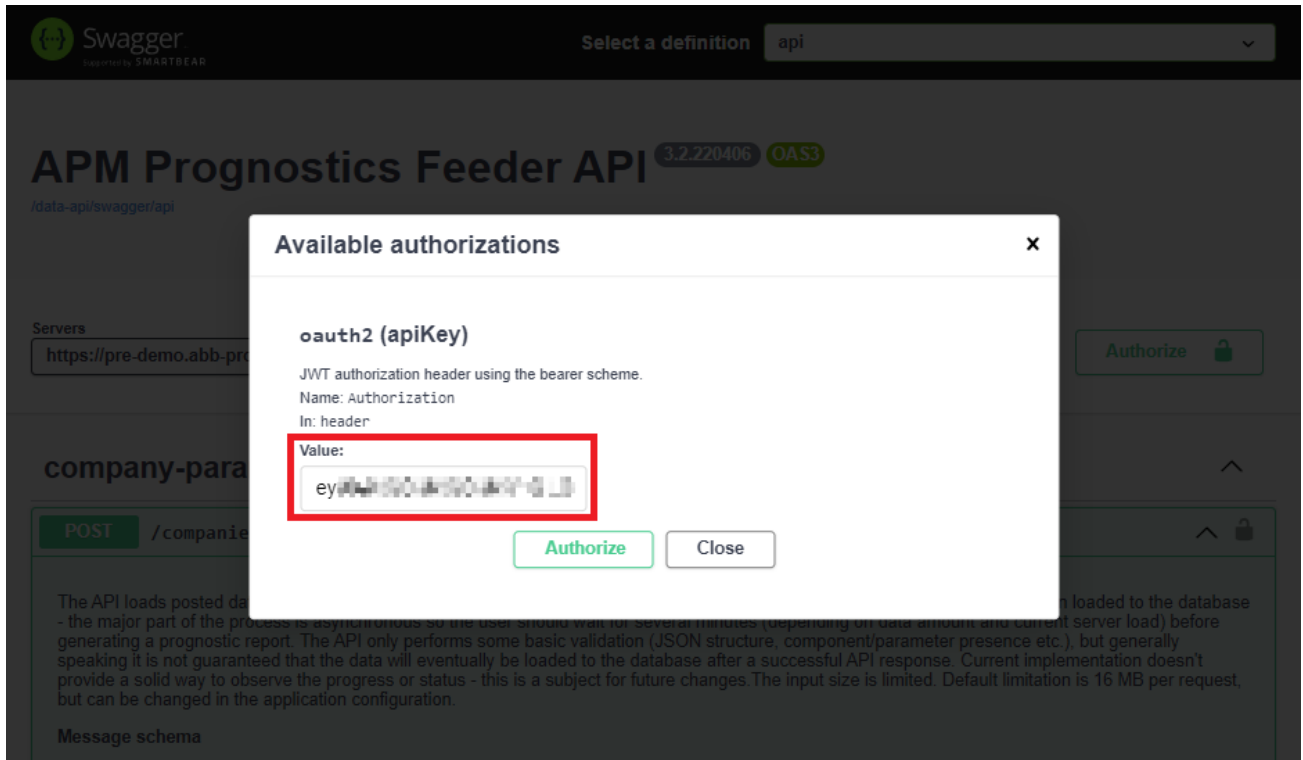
Swagger
Supported by SMARTBEAR

Select a definition api

APM Prognostics Feeder API 3.2.220406 OAS3
/data-api/swagger/api

Servers
https://pre-demo.abb-pro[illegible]

Authorize

company-para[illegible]

POST /companie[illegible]

The API loads posted da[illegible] loaded to the database - the major part of the process is asynchronous so the user should wait for several minutes (depending on data amount and current server load) before generating a prognostic report. The API only performs some basic validation (JSON structure, component/parameter presence etc.), but generally speaking it is not guaranteed that the data will eventually be loaded to the database after a successful API response. Current implementation doesn't provide a solid way to observe the progress or status - this is a subject for future changes.The input size is limited. Default limitation is 16 MB per request, but can be changed in the application configuration.

Message schema

Available authorizations ×

oauth2 (apiKey)

JWT authorization header using the bearer scheme.
Name: Authorization
In: header
Value:
ey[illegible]

Authorize Close